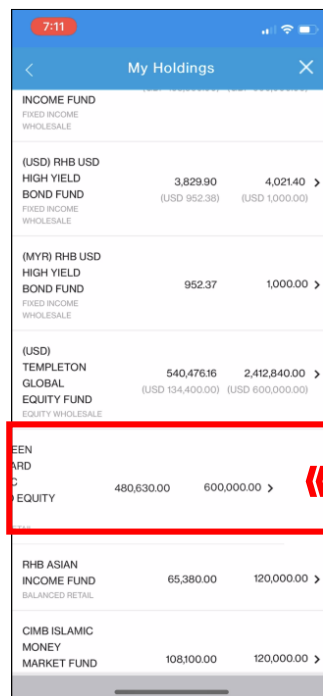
7:11

My Holdings

INCOME FUND
FIXED INCOME
WHOLESALE

(USD) RHB USD HIGH YIELD BOND FUND
FIXED INCOME
WHOLESALE
3,829.90
(USD 952.38)
4,021.40
(USD 1,000.00)

(MYR) RHB USD HIGH YIELD BOND FUND
FIXED INCOME
WHOLESALE
952.37
1,000.00

(USD) TEMPLETON GLOBAL EQUITY FUND
EQUITY WHOLESALE
540,476.16
(USD 134,400.00)
2,412,840.00
(USD 600,000.00)

EEN
ARD
C
D EQUITY
480,630.00
600,000.00

RHB ASIAN INCOME FUND
BALANCED RETAIL
65,380.00
120,000.00

CIMB ISLAMIC MONEY MARKET FUND
108,100.00
120,000.00